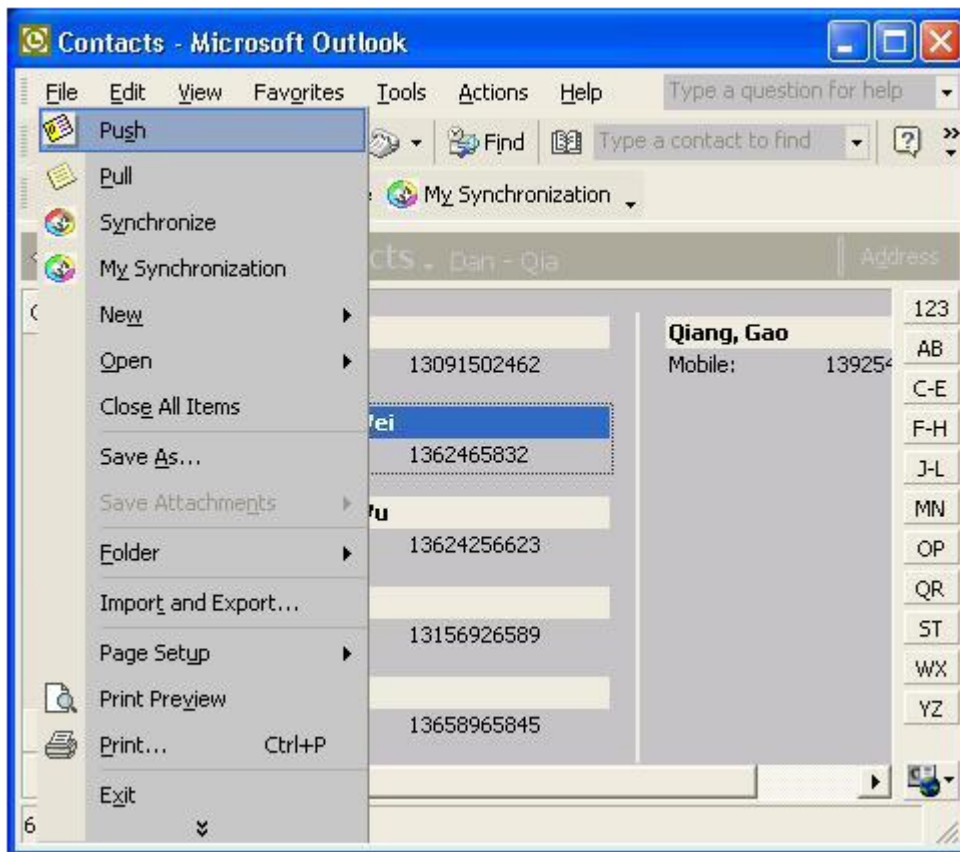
Contacts - Microsoft Outlook

File Edit View Favorites Tools Actions Help Type a question for help

Push
Pull
Synchronize
My Synchronization
New
Open
Close All Items
Save As...
Save Attachments
Folder
Import and Export...
Page Setup
Print Preview
Print... Ctrl+P
Exit

Find Type a contact to find

My Synchronization

cts . Dan - Qia

Address

13091502462
Vei
1362465832
Vu
13624256623
13156926589
13658965845

Qiang, Gao
Mobile: 13925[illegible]

123
AB
C-E
F-H
J-L
MN
OP
QR
ST
WX
YZ

6